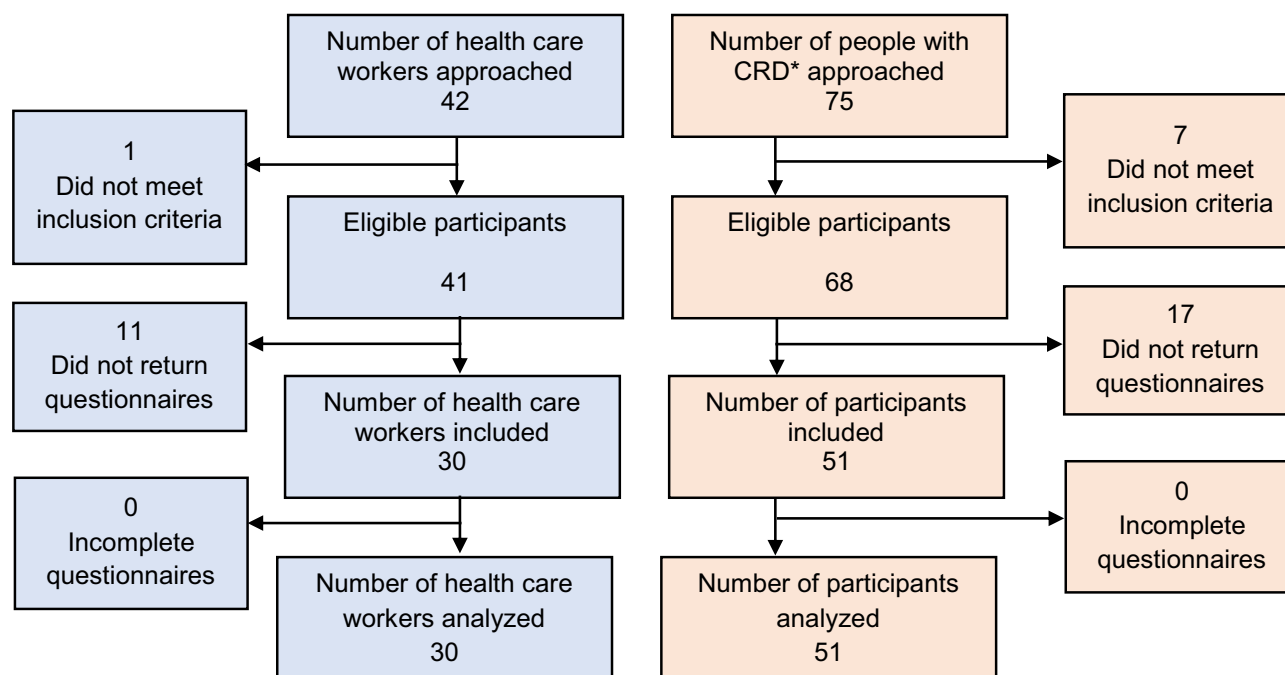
Number of health care workers approached
42

1
Did not meet inclusion criteria

Eligible participants

41

11
Did not return questionnaires

Number of health care workers included
30

0
Incomplete questionnaires

Number of health care workers analyzed
30

Number of people with CRD* approached
75

7
Did not meet inclusion criteria

Eligible participants

68

17
Did not return questionnaires

Number of participants included
51

0
Incomplete questionnaires

Number of participants analyzed
51